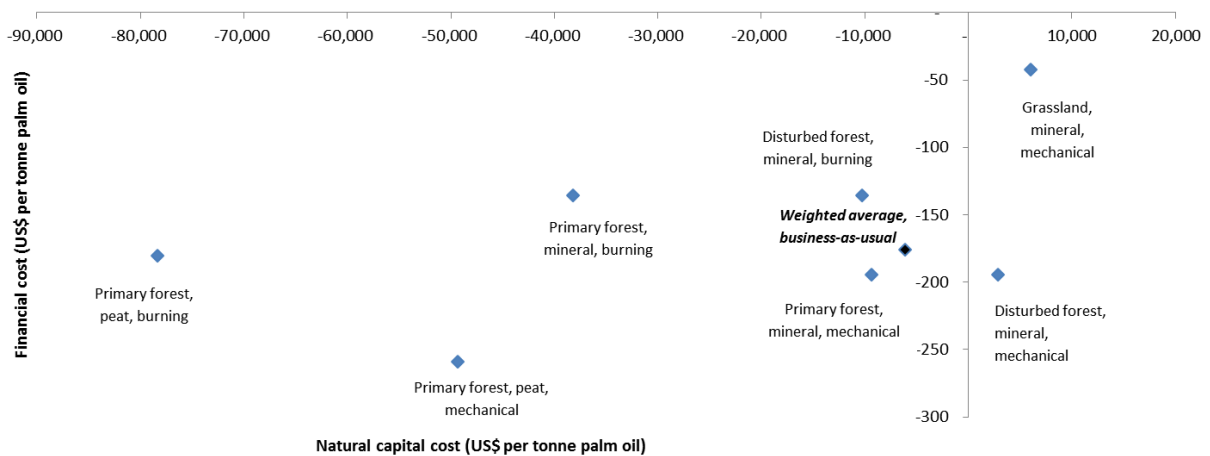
-90,000 -80,000 -70,000 -60,000 -50,000 -40,000 -30,000 -20,000 -10,000 - 10,000 20,000

- -50 -100 -150 -200 -250 -300

Financial cost (US$ per tonne palm oil)

Natural capital cost (US$ per tonne palm oil)

Grassland, mineral, mechanical

Disturbed forest, mineral, burning

Weighted average, business-as-usual

Primary forest, mineral, burning

Primary forest, peat, burning

Primary forest, mineral, mechanical

Disturbed forest, mineral, mechanical

Primary forest, peat, mechanical